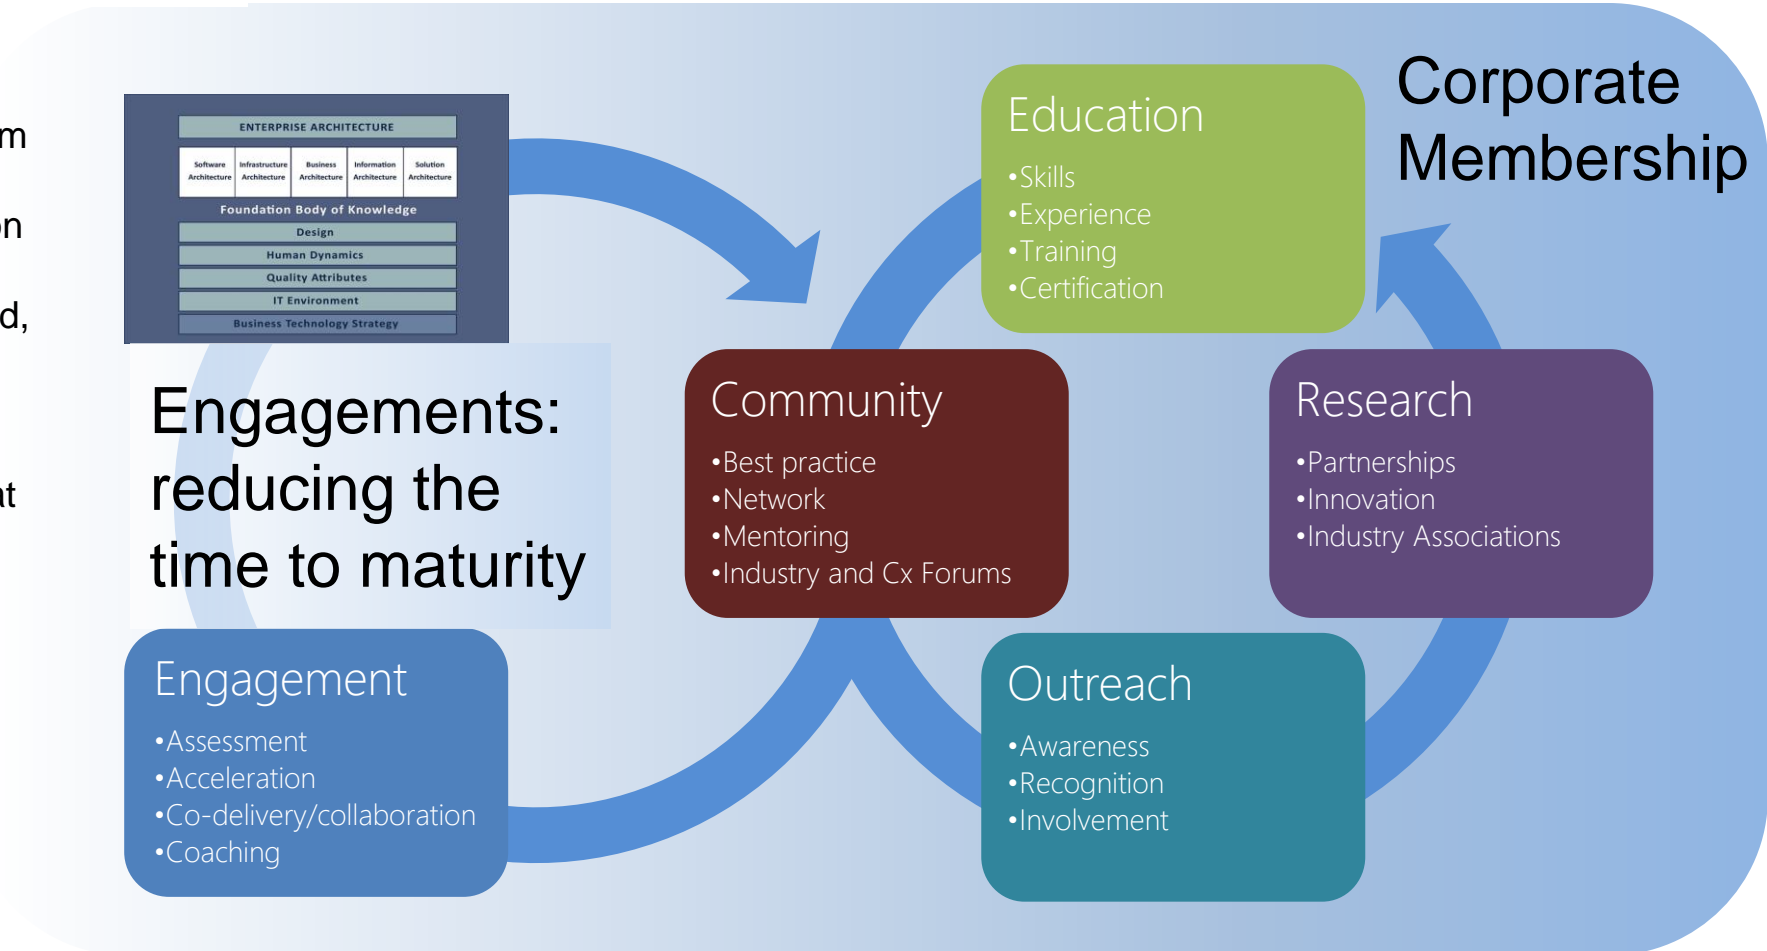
m

n

d,

t

ENTERPRISE ARCHITECTURE

Software Architecture | Infrastructure Architecture | Business Architecture | Information Architecture | Solution Architecture

Foundation Body of Knowledge

Design

Human Dynamics

Quality Attributes

IT Environment

Business Technology Strategy

Engagements: reducing the time to maturity

Education
•Skills
•Experience
•Training
•Certification

Corporate Membership

Community
•Best practice
•Network
•Mentoring
•Industry and Cx Forums

Research
•Partnerships
•Innovation
•Industry Associations

Engagement
•Assessment
•Acceleration
•Co-delivery/collaboration
•Coaching

Outreach
•Awareness
•Recognition
•Involvement